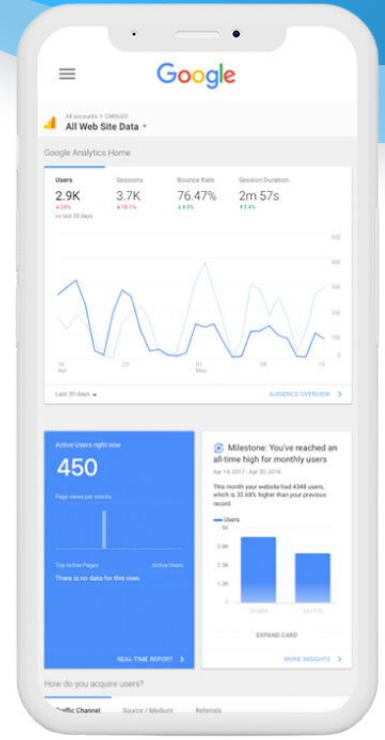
Google

All accounts > CMSLES
All Web Site Data ▾

Google Analytics Home

Users
2.9K
▲ 24%
vs last 30 days

Sessions
3.7K
▲ 18.1%

Bounce Rate
76.47%
▲ 4.0%

Session Duration
2m 57s
▼ 3.4%

600
500
400
300
200
100
0

16 Apr
23
01 May
08
15

Last 30 days ▾

AUDIENCE OVERVIEW >

Active Users right now
450
Page views per minute

Top Active Pages
Active Users
There is no data for this view.

REAL-TIME REPORT >

Milestone: You've reached an all-time high for monthly users
Apr 14, 2017 - Apr 30, 2016

This month your website had 4348 users, which is 33.68% higher than your previous record.

Users
5K
3.8K
2.5K
1.3K
0

EXPAND CARD

MORE INSIGHTS >

How do you acquire users?

Traffic Channel
Source / Medium
Referrals